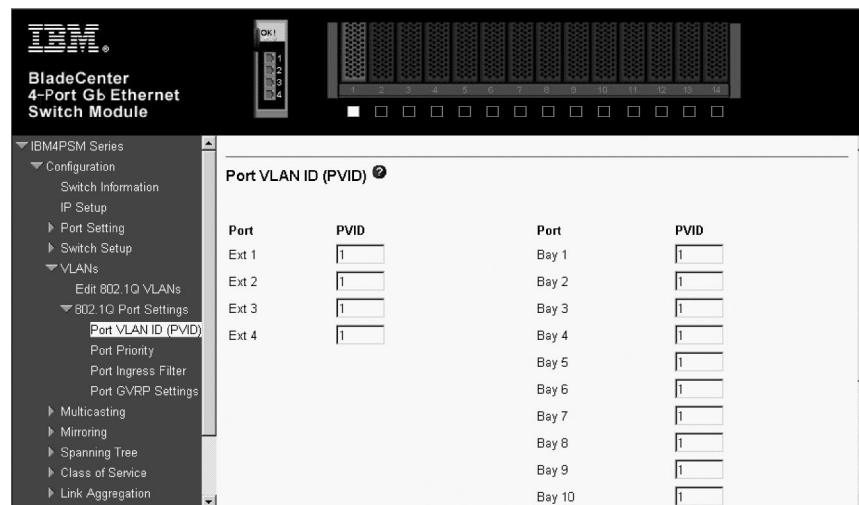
IBM.

BladeCenter
4-Port Gb Ethernet
Switch Module

OK!
1
2
3
4

1 2 3 4 5 6 7 8 9 10 11 12 13 14

IBM4PSM Series
Configuration
Switch Information
IP Setup
Port Setting
Switch Setup
VLANs
Edit 802.1Q VLANs
802.1Q Port Settings
Port VLAN ID (PVID)
Port Priority
Port Ingress Filter
Port GVRP Settings
Multicasting
Mirroring
Spanning Tree
Class of Service
Link Aggregation

Port VLAN ID (PVID)

| Port | PVID |
|---|---|
| Ext 1 | 1 |
| Ext 2 | 1 |
| Ext 3 | 1 |
| Ext 4 | 1 |

| Port | PVID |
|---|---|
| Bay 1 | 1 |
| Bay 2 | 1 |
| Bay 3 | 1 |
| Bay 4 | 1 |
| Bay 5 | 1 |
| Bay 6 | 1 |
| Bay 7 | 1 |
| Bay 8 | 1 |
| Bay 9 | 1 |
| Bay 10 | 1 |